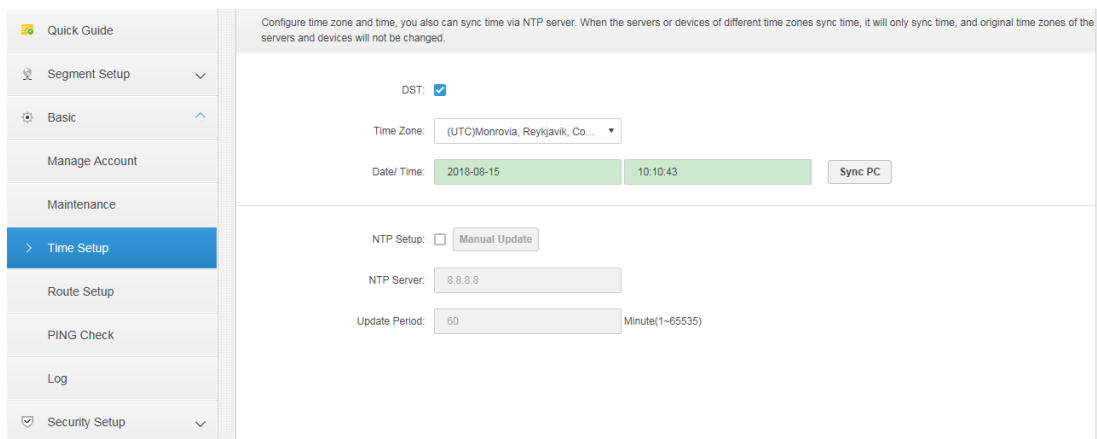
Quick Guide

Segment Setup

Basic

Manage Account

Maintenance

Time Setup

Route Setup

PING Check

Log

Security Setup

Configure time zone and time, you also can sync time via NTP server. When the servers or devices of different time zones sync time, it will only sync time, and original time zones of the servers and devices will not be changed.

DST:

Time Zone: (UTC)Monrovia, Reykjavik, Co...

Date/ Time: 2018-08-15 10:10:43 Sync PC

NTP Setup: Manual Update

NTP Server: 8.8.8.8

Update Period: 60 Minute(1~65535)